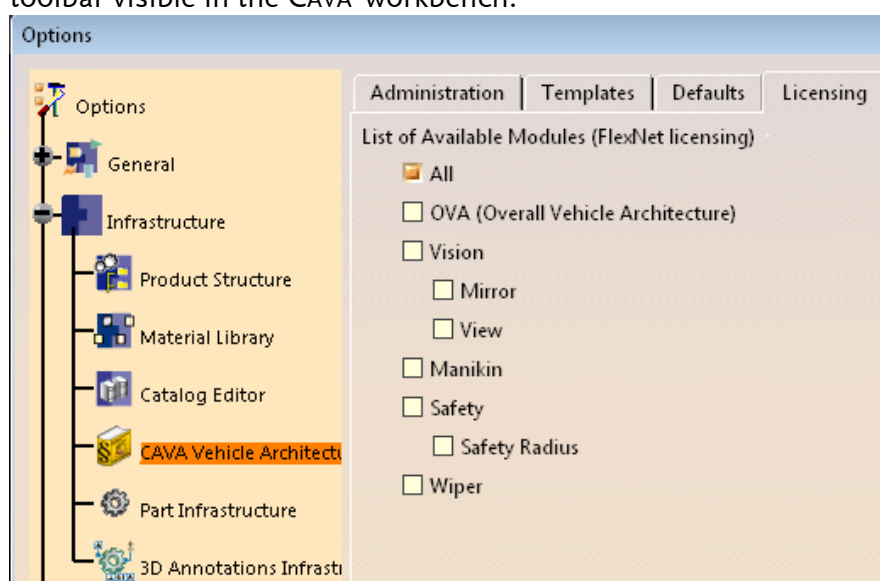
toolbar visible in the CAVA workbench.

Options

Options
General
Infrastructure
Product Structure
Material Library
Catalog Editor
CAVA Vehicle Architectu
Part Infrastructure
3D Annotations Infrastr

Administration | Templates | Defaults | Licensing

List of Available Modules (FlexNet licensing)
All
OVA (Overall Vehicle Architecture)
Vision
Mirror
View
Manikin
Safety
Safety Radius
Wiper